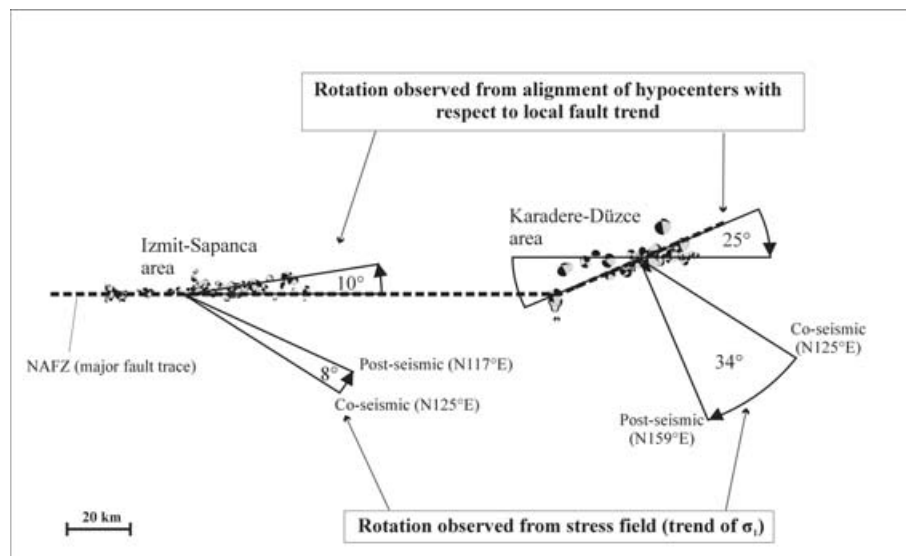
Rotation observed from alignment of hypocenters with respect to local fault trend

Karadere-Düzce area

25°

Izmit-Sapanca area

10°

NAFZ (major fault trace)

8°

Post-seismic (N117°E)

Co-seismic (N125°E)

34°

Co-seismic (N125°E)

Post-seismic (N159°E)

20 km

Rotation observed from stress field (trend of $\sigma_1$)